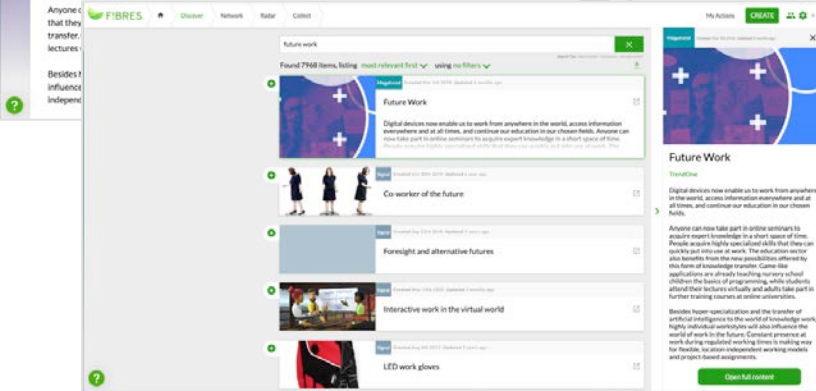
Anyone c
that they
transfer.
lectures

Besides h
influence
independ

FIBRES Discover Network Radar Collect My Actions CREATE

future work

Found 7968 items, listing most relevant first using no filters

Megatrend

Future Work

Digital devices now enable us to work from anywhere in the world, access information everywhere and at all times, and continue our education in our chosen fields. Anyone can now take part in online seminars to acquire expert knowledge in a short space of time.

Signal

Co-worker of the future

Signal

Foresight and alternative futures

Signal

Interactive work in the virtual world

Signal

LED work gloves

Megatrend

Future Work

TrendOne

Digital devices now enable us to work from anywhere in the world, access information everywhere and at all times, and continue our education in our chosen fields.

Anyone can now take part in online seminars to acquire expert knowledge in a short space of time. People acquire highly specialized skills that they can quickly put into use at work. The education sector also benefits from the new possibilities offered by this form of knowledge transfer. Game-like applications are already teaching nursery school children the basics of programming, while students attend their lectures virtually and adults take part in further training courses at online universities.

Besides hyper-specialization and the transfer of artificial intelligence to the world of knowledge work, highly individual workstyles will also influence the world of work in the future. Constant presence at work during regulated working times is making way for flexible, location-independent working models and project-based assignments.

Open full content